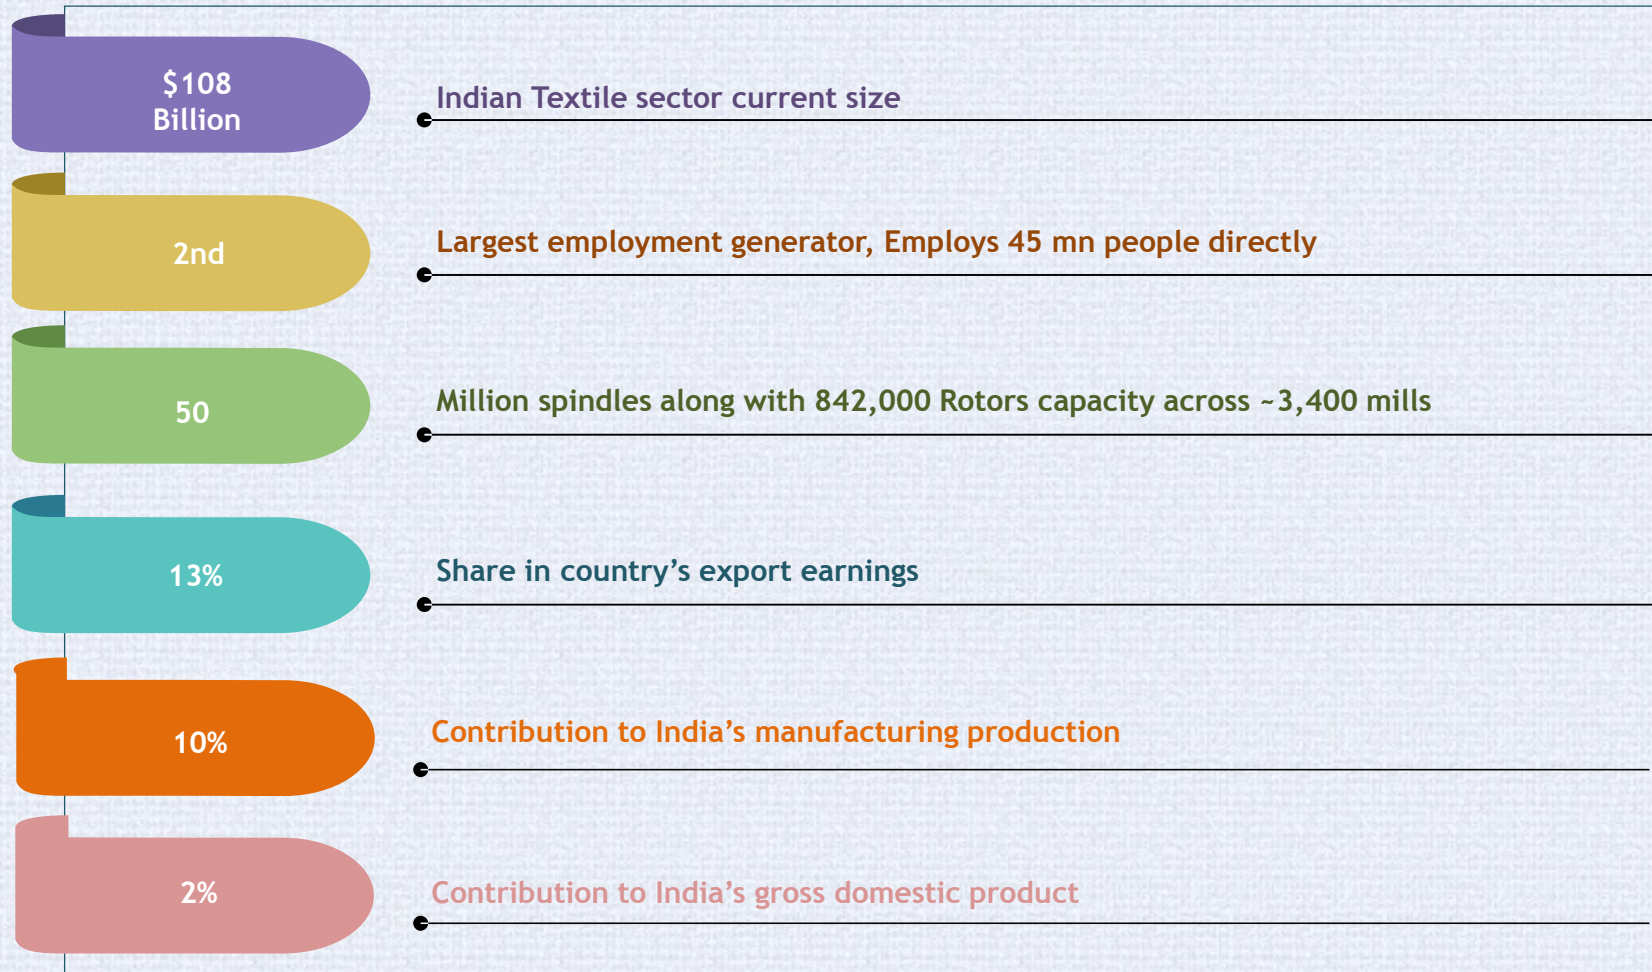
$108
Billion

Indian Textile sector current size

2nd

Largest employment generator, Employs 45 mn people directly

50

Million spindles along with 842,000 Rotors capacity across ~3,400 mills

13%

Share in country's export earnings

10%

Contribution to India's manufacturing production

2%

Contribution to India's gross domestic product